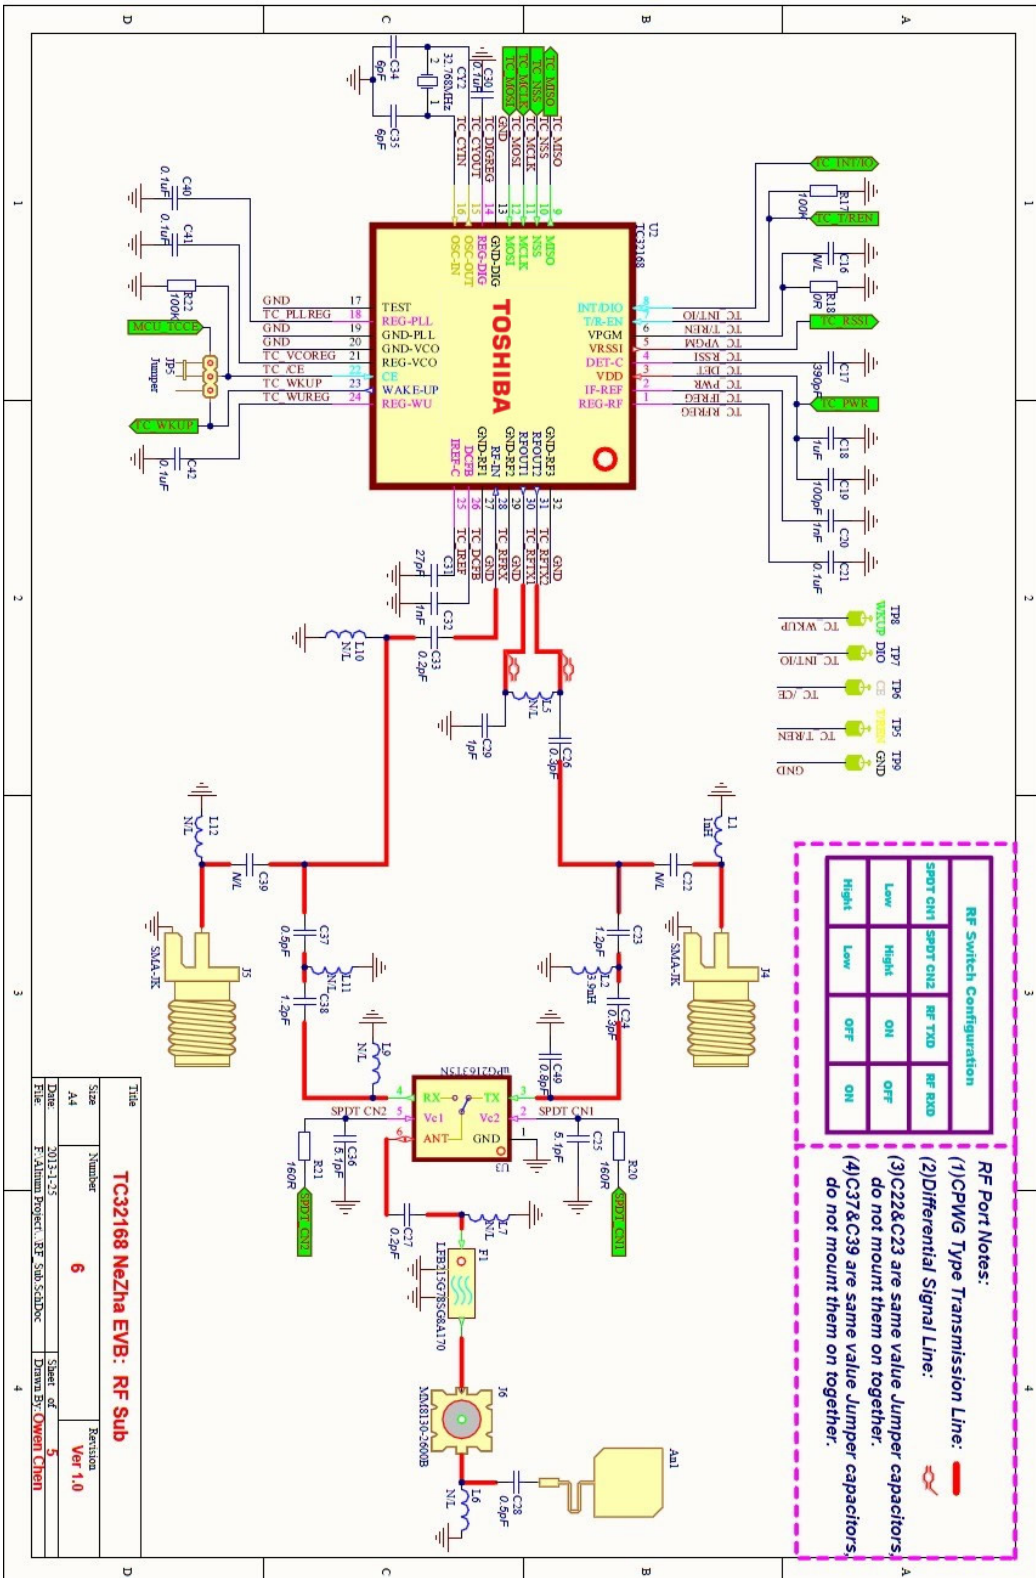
RF Port Notes:
(1)CPWG Type Transmission Line:
(2)Differential Signal Line:
(3)C22&C23 are same value Jumper capacitors, do not mount them on together.
(4)C37&C39 are same value Jumper capacitors, do not mount them on together.

RF Switch Configuration

| SPDT CN1 | SPDT CN2 | RF TXD | RF RXD |
|---|---|---|---|
| Low | Hight | ON | OFF |
| Hight | Low | OFF | ON |

TOSHIBA
U2
TC32168

MISO
NSS
MCLK
MOSI
GND-DIG
REG-DIG
OSC-OUT
OSC-IN
INT/DIO
T/R-EN
VPGM
VRSSI
DET-C
VDD
IF-REF
REG-RF
TEST
REG-PLL
GND-PLL
GND-VCO
REG-VCO
CE
WAKE-UP
REG-WU
GND-RF3
RFOUT2
RFOUT1
RF-IN
GND-RF2
GND-RF1
DCFB
IREF-C

TC_MISO
TC_NSS
TC_MCLK
TC_MOSI
GND
TC_DIGREG
TC_CTOUT
TC_CTIN
TC_INT/IO
TC_T/REN
TC_VPGM
TC_RSSI
TC_DET
TC_PWR
TC_IFREG
TC_RFREG
GND
TC_PLLREG
GND
GND
TC_VCOREG
TC_/CE
TC_WKUP
TC_WUREG
GND
TC_RFTX2
TC_RFTX1
GND
TC_RFRX
GND
TC_DCFB
TC_IREF

C34 6pF
C35 6pF
Y2 32.768MHz
C30 0.1uF
C40 0.1uF
C41 0.1uF
R22 100K
MCU_TCCE
JP5 Jumper
TC_WKUP
C42 0.1uF
R17 100K
C16 N/L
R18 0R
TC_RSSI
C17 390pF
TC_PWR
C18 1uF
C19 100pF
C20 1nF
C21 0.1uF

TP8 WKUP
TP7 DIO
TP6 CE
TP5 TREN
TP9 GND
TC_WKUP
TC_INT/IO
TC_/CE
TC_T/REN
GND

C31 27pF
C32 1nF
C33 0.2pF
L10 N/L
L5 N/L
C29 1pF
C26 0.3pF
L12 N/L
C39 N/L
L1 1nH
C22 N/L
C37 0.5pF
L11 N/L
C38 1.2pF
J5 SMA-JK
C23 1.2pF
L2 3.9nH
C24 0.3pF
J4 SMA-JK
L9 N/L
C49 0.8pF
uPG2163T5N
RX TX Vc1 Vc2 ANT GND
U3
SPDT CN2
SPDT CN1
C36 5.1pF
R21 160R
SPDT_CN2
C25 5.1pF
R20 160R
SPDT_CN1
C27 0.2pF
L7 N/L
F1 LFB215G78SG8A170
J6 MM8130-2600B
L6 N/L
C28 0.5pF
An1

Title
TC32168 NeZha EVB: RF Sub
Size A4
Number 6
Revision Ver 1.0
Date: 2013-1-25
Sheet of 5
File: F:\Altium Project\...\RF Sub.SchDoc
Drawn By: Owen Chen

1 2 3 4
A B C D